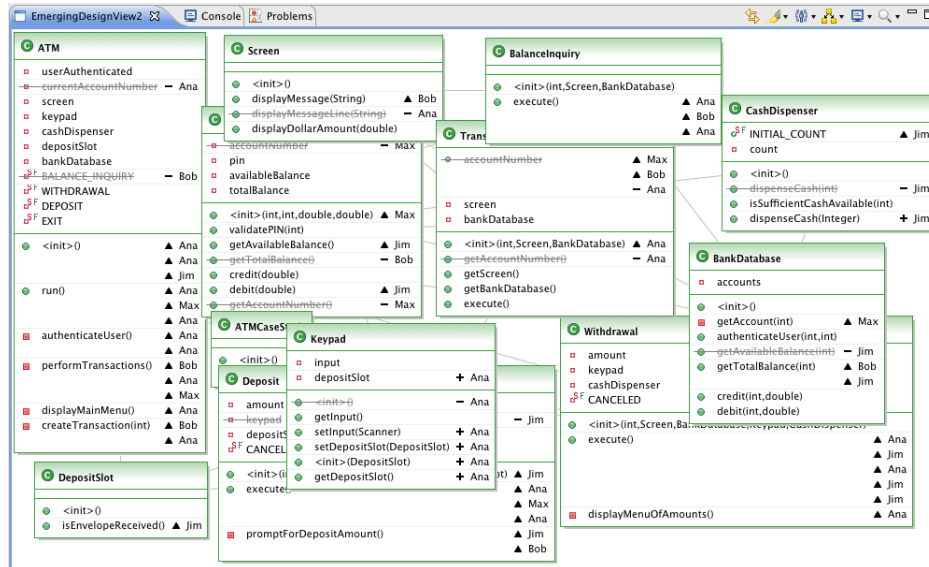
EmergingDesignView2 ☒ Console Problems

ATM
userAuthenticated
~~currentAccountNumber~~ — Ana
screen
keypad
cashDispenser
depositSlot
bankDatabase
~~BALANCE_INQUIRY~~ — Bob
WITHDRAWAL
DEPOSIT
EXIT
<init>() ▲ Ana ▲ Ana ▲ Jim
run() ▲ Ana ▲ Max ▲ Ana
authenticateUser() ▲ Ana ▲ Ana
performTransactions() ▲ Bob ▲ Ana ▲ Max
displayMainMenu() ▲ Ana
createTransaction(int) ▲ Bob ▲ Ana

Screen
<init>()
displayMessage(String) ▲ Bob
~~displayMessageLine(String)~~ — Ana
displayDollarAmount(double)

~~accountNumber~~ — Max
pin
availableBalance
totalBalance
<init>(int,int,double,double) ▲ Max
validatePIN(int)
getAvailableBalance() ▲ Jim
~~getTotalBalance()~~ — Bob
credit(double)
debit(double) ▲ Jim
~~getAccountNumber()~~ — Max

BalanceInquiry
<init>(int,Screen,BankDatabase)
execute() ▲ Ana ▲ Bob ▲ Ana

Trans
~~accountNumber~~ ▲ Max ▲ Bob — Ana
screen
bankDatabase
<init>(int,Screen,BankDatabase) ▲ Ana
~~getAccountNumber()~~ — Ana
getScreen()
getBankDatabase()
execute()

CashDispenser
INITIAL_COUNT ▲ Jim
count
<init>()
~~dispenseCash(int)~~ — Jim
isSufficientCashAvailable(int)
dispenseCash(Integer) + Jim

BankDatabase
accounts
<init>()
getAccount(int) ▲ Max
authenticateUser(int,int)
~~getAvailableBalance(int)~~ — Jim
getTotalBalance(int) ▲ Bob ▲ Jim
credit(int,double)
debit(int,double)

ATMCaseSt
<init>()

Keypad
input
depositSlot + Ana
~~<init>()~~ — Ana
getInput()
setInput(Scanner) + Ana
setDepositSlot(DepositSlot) + Ana
<init>(DepositSlot) + Ana
getDepositSlot() + Ana

Deposit
amount
~~keypad~~ — Jim
depositS
CANCEL
<init>(i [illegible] t) ▲ Jim
execute ▲ Ana ▲ Max ▲ Ana
promptForDepositAmount() ▲ Jim ▲ Bob

Withdrawal
amount
keypad
cashDispenser
CANCELED
<init>(int,Screen,BankDatabase,Keypad,CashDispenser)
execute() ▲ Ana ▲ Jim ▲ Ana ▲ Jim ▲ Jim
displayMenuOfAmounts() ▲ Ana

DepositSlot
<init>()
isEnvelopeReceived() ▲ Jim